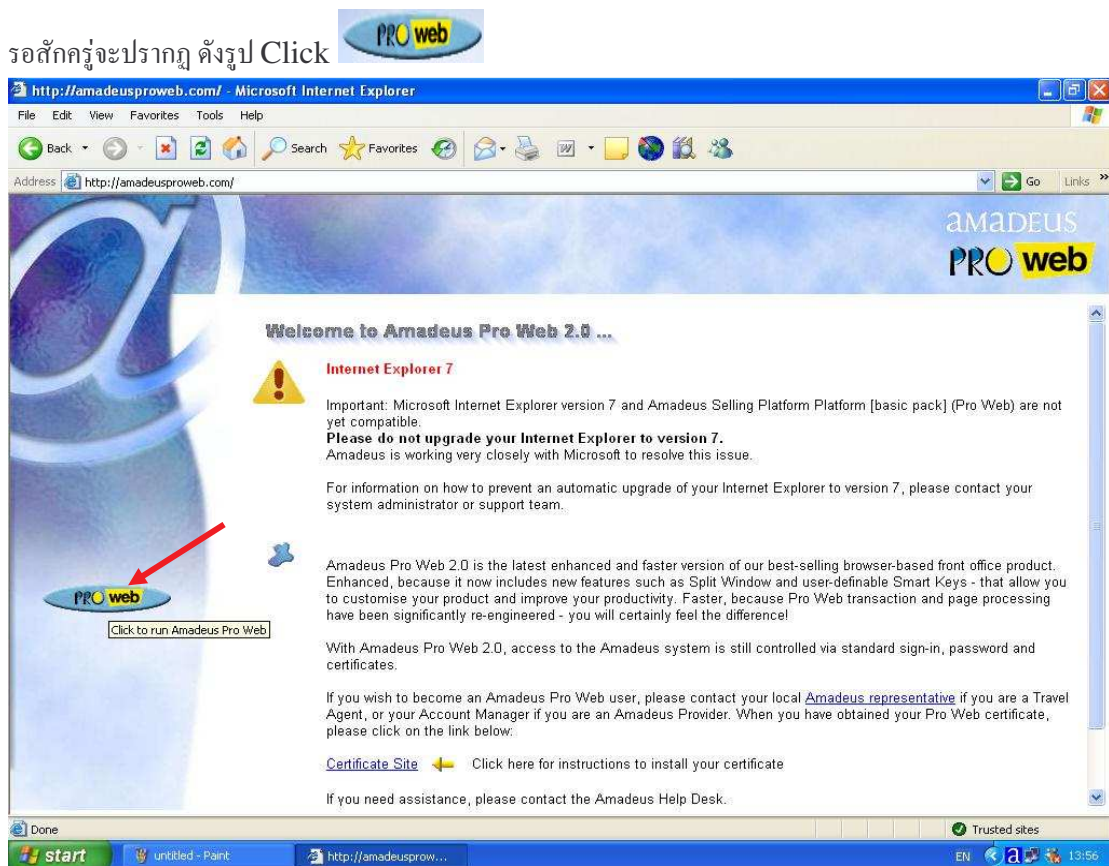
รอสักครู่จะปรากฏ ดังรูป Click PRO web

http://amadeusproweb.com/ - Microsoft Internet Explorer

File Edit View Favorites Tools Help

Back Search Favorites

Address http://amadeusproweb.com/ Go Links »

amadeus PRO web

Welcome to Amadeus Pro Web 2.0 ...

Internet Explorer 7

Important: Microsoft Internet Explorer version 7 and Amadeus Selling Platform Platform [basic pack] (Pro Web) are not yet compatible.
**Please do not upgrade your Internet Explorer to version 7.**
Amadeus is working very closely with Microsoft to resolve this issue.

For information on how to prevent an automatic upgrade of your Internet Explorer to version 7, please contact your system administrator or support team.

PRO web

Click to run Amadeus Pro Web

Amadeus Pro Web 2.0 is the latest enhanced and faster version of our best-selling browser-based front office product. Enhanced, because it now includes new features such as Split Window and user-definable Smart Keys - that allow you to customise your product and improve your productivity. Faster, because Pro Web transaction and page processing have been significantly re-engineered - you will certainly feel the difference!

With Amadeus Pro Web 2.0, access to the Amadeus system is still controlled via standard sign-in, password and certificates.

If you wish to become an Amadeus Pro Web user, please contact your local Amadeus representative if you are a Travel Agent, or your Account Manager if you are an Amadeus Provider. When you have obtained your Pro Web certificate, please click on the link below:

Certificate Site Click here for instructions to install your certificate

If you need assistance, please contact the Amadeus Help Desk.

Done Trusted sites

start untitled - Paint http://amadeusprow... EN 13:56